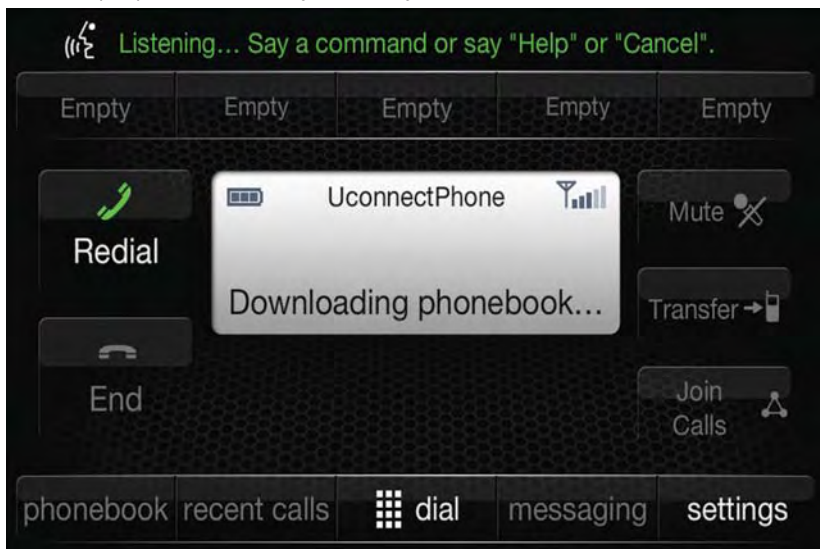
Listening... Say a command or say "Help" or "Cancel".

Empty Empty Empty Empty Empty

Redial

UconnectPhone

Downloading phonebook...

Mute

Transfer

End

Join Calls

phonebook recent calls dial messaging settings